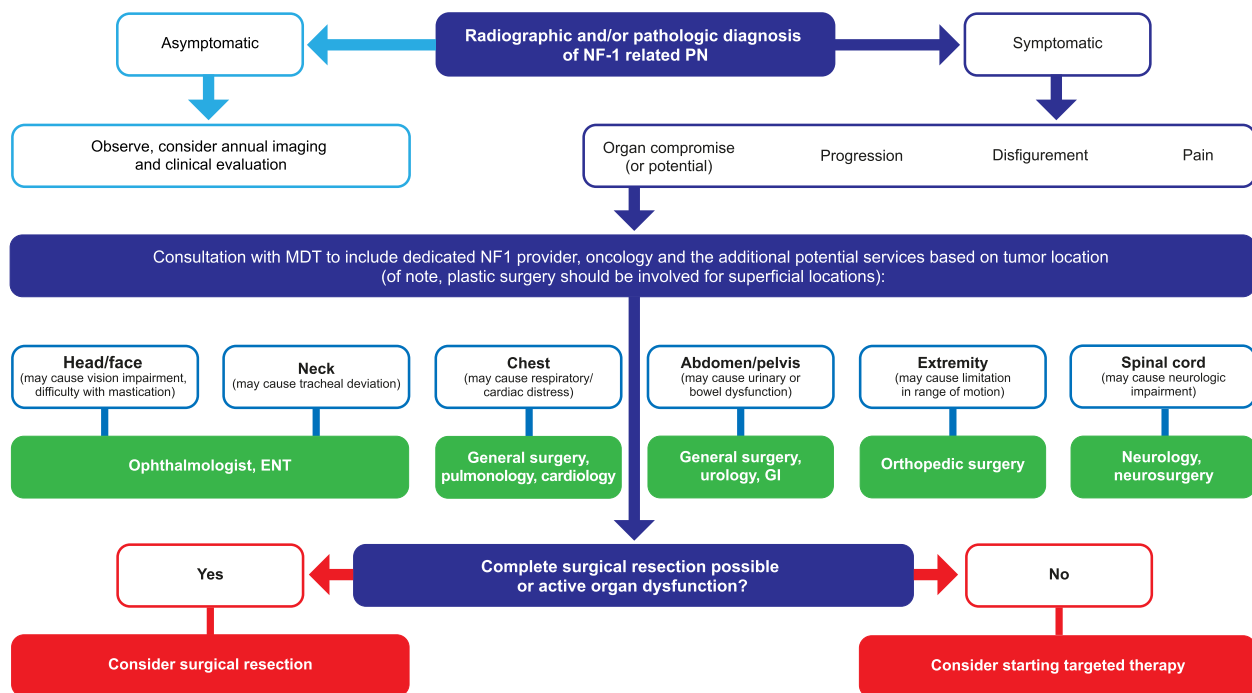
Radiographic and/or pathologic diagnosis of NF-1 related PN

Asymptomatic

Symptomatic

Observe, consider annual imaging and clinical evaluation

Organ compromise (or potential)

Progression

Disfigurement

Pain

Consultation with MDT to include dedicated NF1 provider, oncology and the additional potential services based on tumor location (of note, plastic surgery should be involved for superficial locations):

Head/face
(may cause vision impairment, difficulty with mastication)

Neck
(may cause tracheal deviation)

Ophthalmologist, ENT

Chest
(may cause respiratory/ cardiac distress)

General surgery, pulmonology, cardiology

Abdomen/pelvis
(may cause urinary or bowel dysfunction)

General surgery, urology, GI

Extremity
(may cause limitation in range of motion)

Orthopedic surgery

Spinal cord
(may cause neurologic impairment)

Neurology, neurosurgery

Complete surgical resection possible or active organ dysfunction?

Yes

No

Consider surgical resection

Consider starting targeted therapy